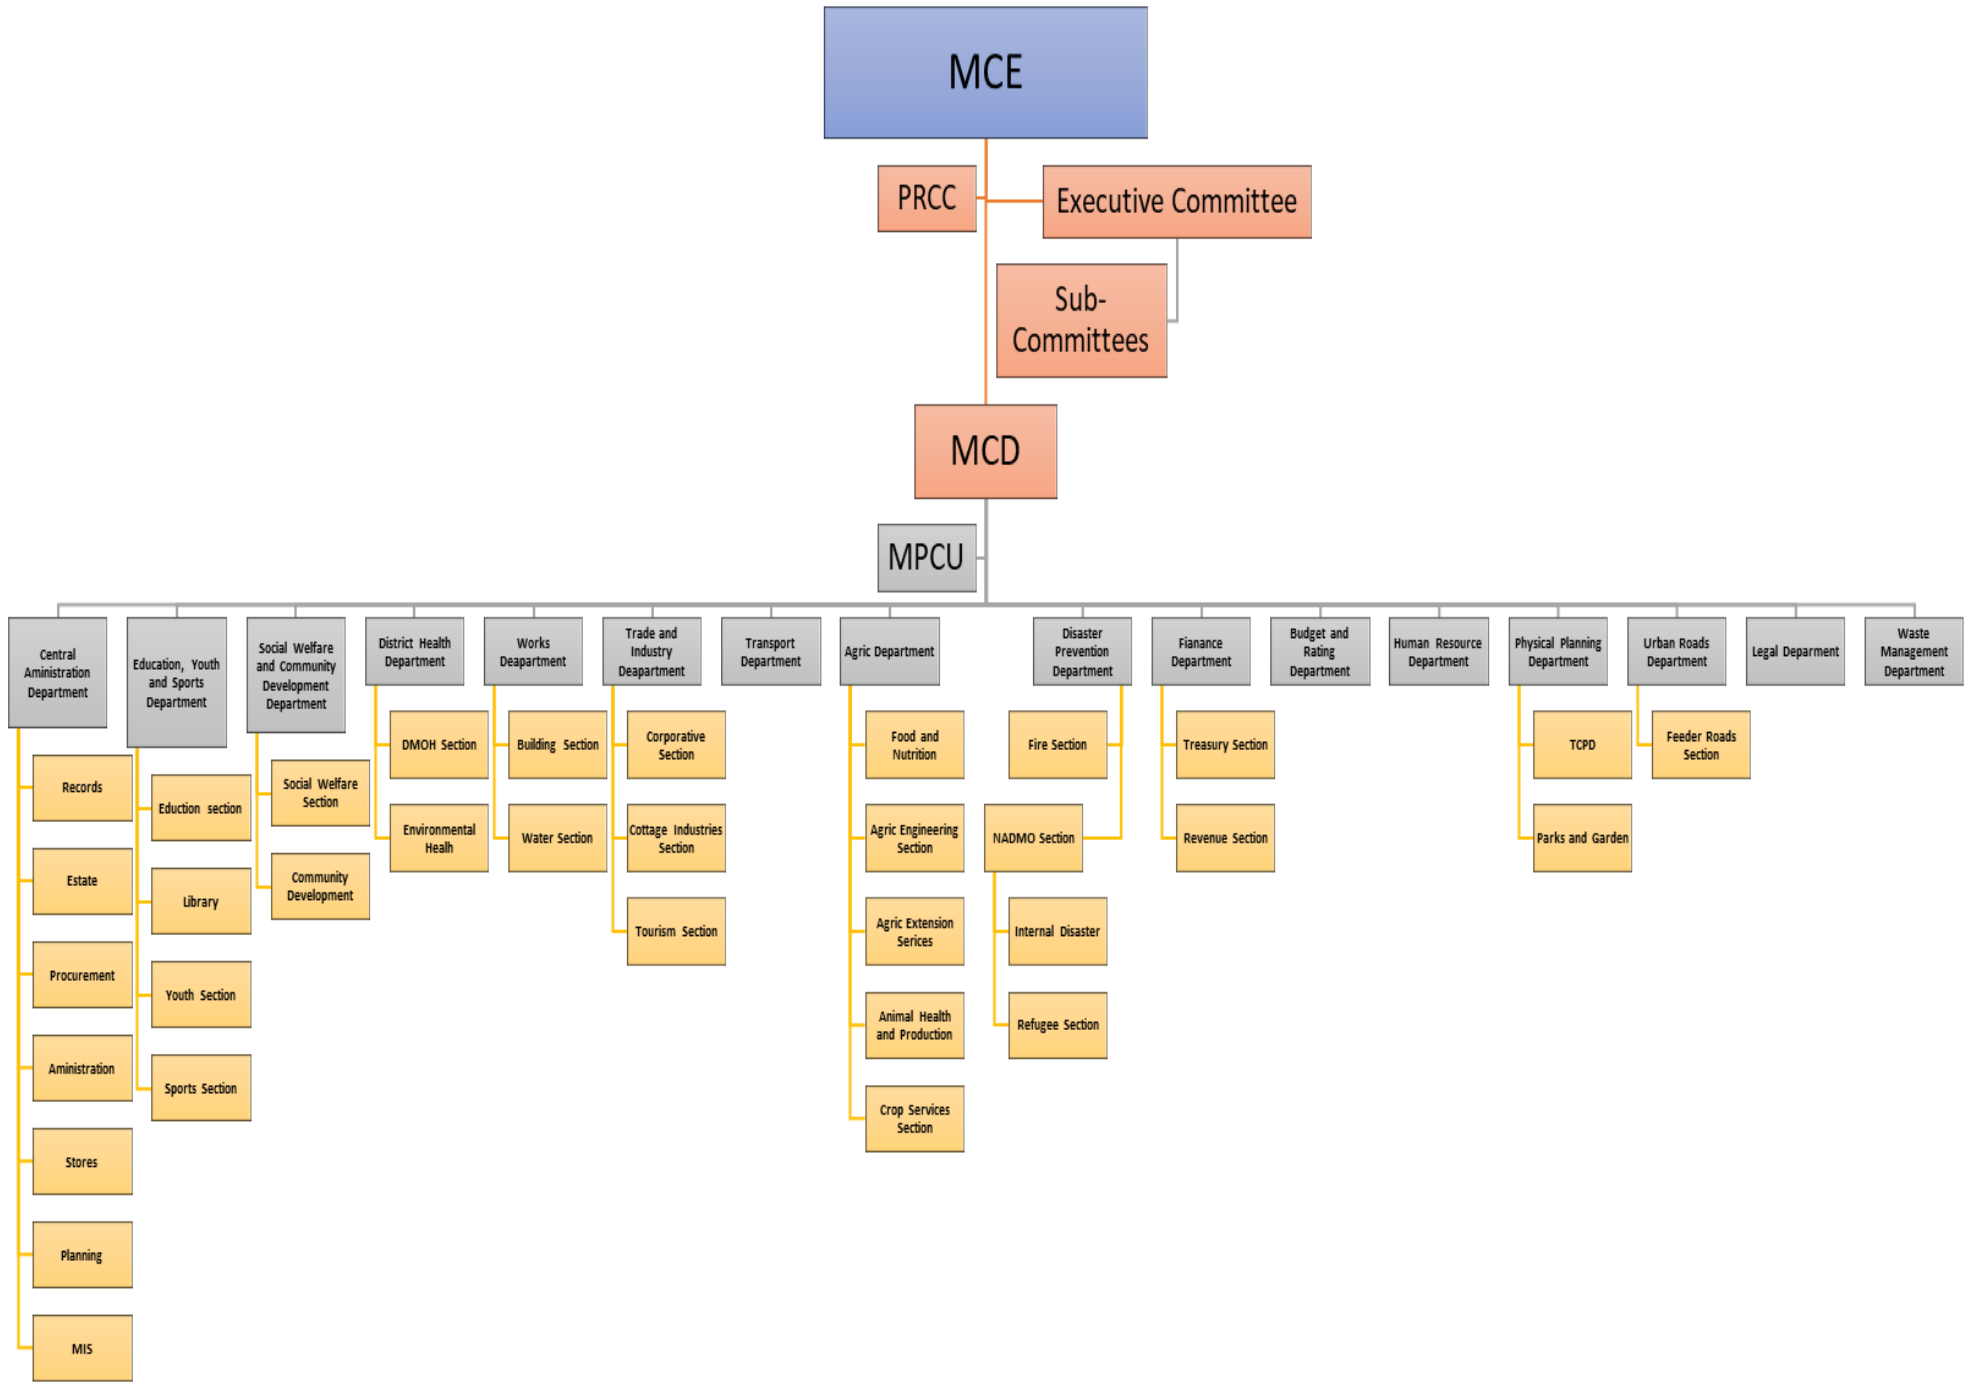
MCE

PRCC

Executive Committee

Sub-Committees

MCD

MPCU

Central Aministration Department

Records

Estate

Procurement

Aministration

Stores

Planning

MIS

Education, Youth and Sports Department

Eduction section

Library

Youth Section

Sports Section

Social Welfare and Community Development Department

Social Welfare Section

Community Development

District Health Department

DMOH Section

Environmental Healh

Works Deapartment

Building Section

Water Section

Trade and Industry Deapartment

Corporative Section

Cottage Industries Section

Tourism Section

Transport Department

Agric Department

Food and Nutrition

Agric Engineering Section

Agric Extension Sercices

Animal Health and Production

Crop Services Section

Disaster Prevention Department

Fire Section

NADMO Section

Internal Disaster

Refugee Section

Fianance Department

Treasury Section

Revenue Section

Budget and Rating Department

Human Resource Department

Physical Planning Department

TCPD

Parks and Garden

Urban Roads Department

Feeder Roads Section

Legal Deparment

Waste Management Department